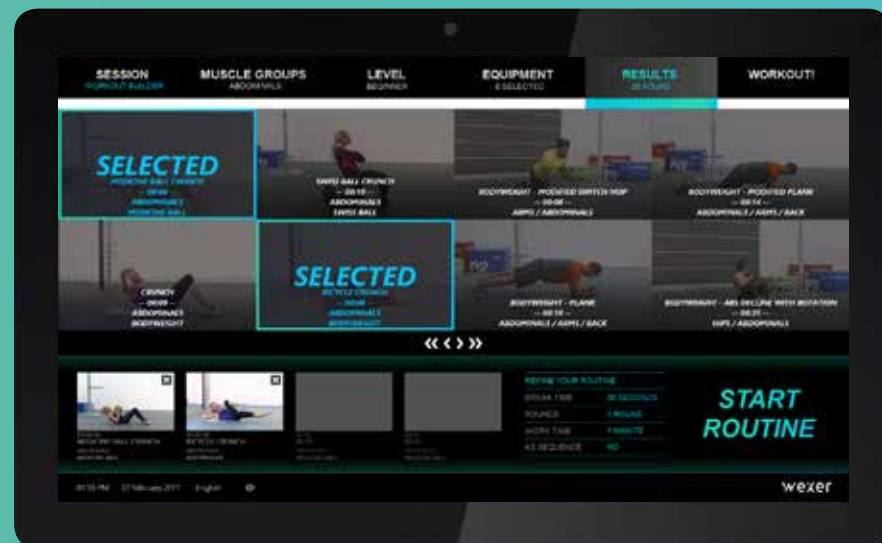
SESSION
WORKOUT BUILDER

MUSCLE GROUPS
ABDOMINALS

LEVEL
BEGINNER

EQUIPMENT
6 SELECTED

RESULTS
28 FOUND

WORKOUT!

SELECTED
MEDICINE BALL CRUNCH
-- 00:00 --
ABDOMINALS
MEDICINE BALL

SWISS BALL CRUNCH
-- 00:15 --
ABDOMINALS
SWISS BALL

BODYWEIGHT - MODIFIED SWITCH HOP
-- 00:08 --
ARMS / ABDOMINALS

BODYWEIGHT - MODIFIED PLANK
-- 00:14 --
ABDOMINALS / ARMS / BACK

CRUNCH
-- 00:09 --
ABDOMINALS
BODYWEIGHT

SELECTED
BICYCLE CRUNCH
-- 00:00 --
ABDOMINALS
BODYWEIGHT

BODYWEIGHT - PLANK
-- 00:18 --
ABDOMINALS / ARMS / BACK

BODYWEIGHT - ABS DECLINE WITH ROTATION
-- 00:21 --
HIPS / ABDOMINALS

« ‹ › »

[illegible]
MEDICINE BALL CRUNCH
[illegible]

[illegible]
BICYCLE CRUNCH
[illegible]

REFINE YOUR ROUTINE
BREAK TIME 30 SECONDS
ROUNDS 1 ROUND
WORK TIME 1 MINUTE
AS SEQUENCE NO

START ROUTINE

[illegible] 27 February 2017 English

wexer